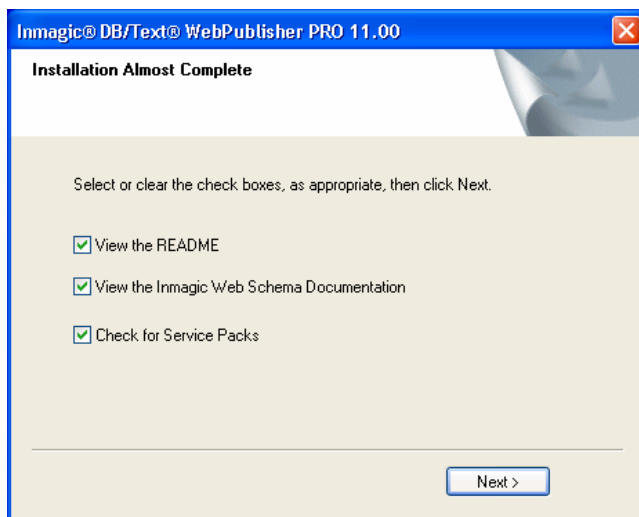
Inmagic® DB/Text® WebPublisher PRO 11.00

Installation Almost Complete

Select or clear the check boxes, as appropriate, then click Next.

View the README

View the Inmagic Web Schema Documentation

Check for Service Packs

Next >